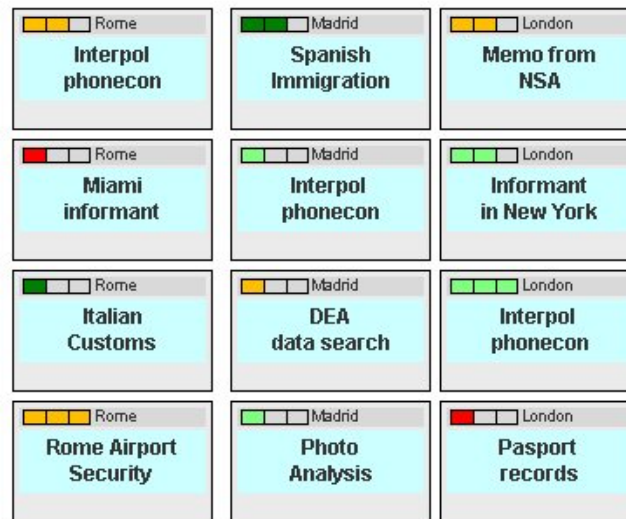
Rome
Interpol phonecon

Madrid
Spanish Immigration

London
Memo from NSA

Rome
Miami informant

Madrid
Interpol phonecon

London
Informant in New York

Rome
Italian Customs

Madrid
DEA data search

London
Interpol phonecon

Rome
Rome Airport Security

Madrid
Photo Analysis

London
Pasport records